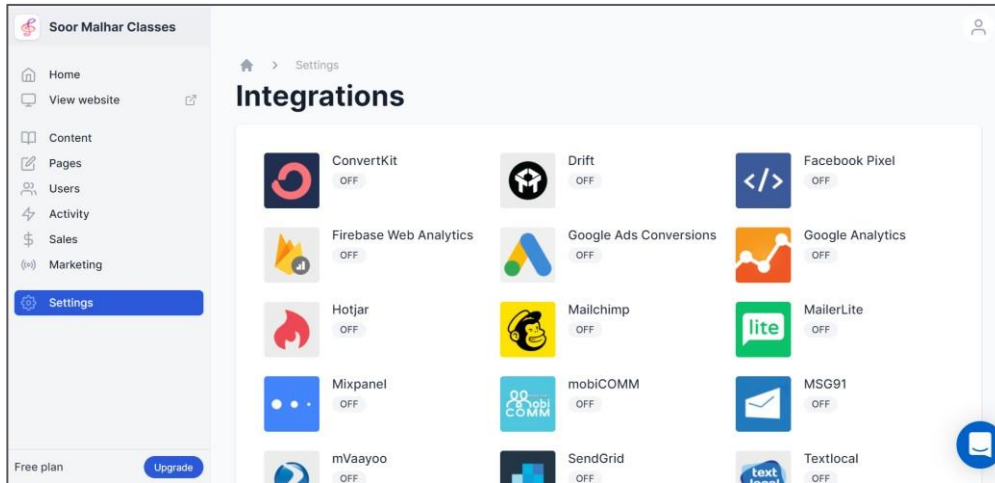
Soor Malhar Classes

Home
View website

Content
Pages
Users
Activity
Sales
Marketing

Settings

Free plan
Upgrade

> Settings

Integrations

ConvertKit
OFF

Drift
OFF

Facebook Pixel
OFF

Firebase Web Analytics
OFF

Google Ads Conversions
OFF

Google Analytics
OFF

Hotjar
OFF

Mailchimp
OFF

MailerLite
OFF

Mixpanel
OFF

mobiCOMM
OFF

MSG91
OFF

mVaayoo
OFF

SendGrid
OFF

Textlocal
OFF

lite

mobi COMM

text local